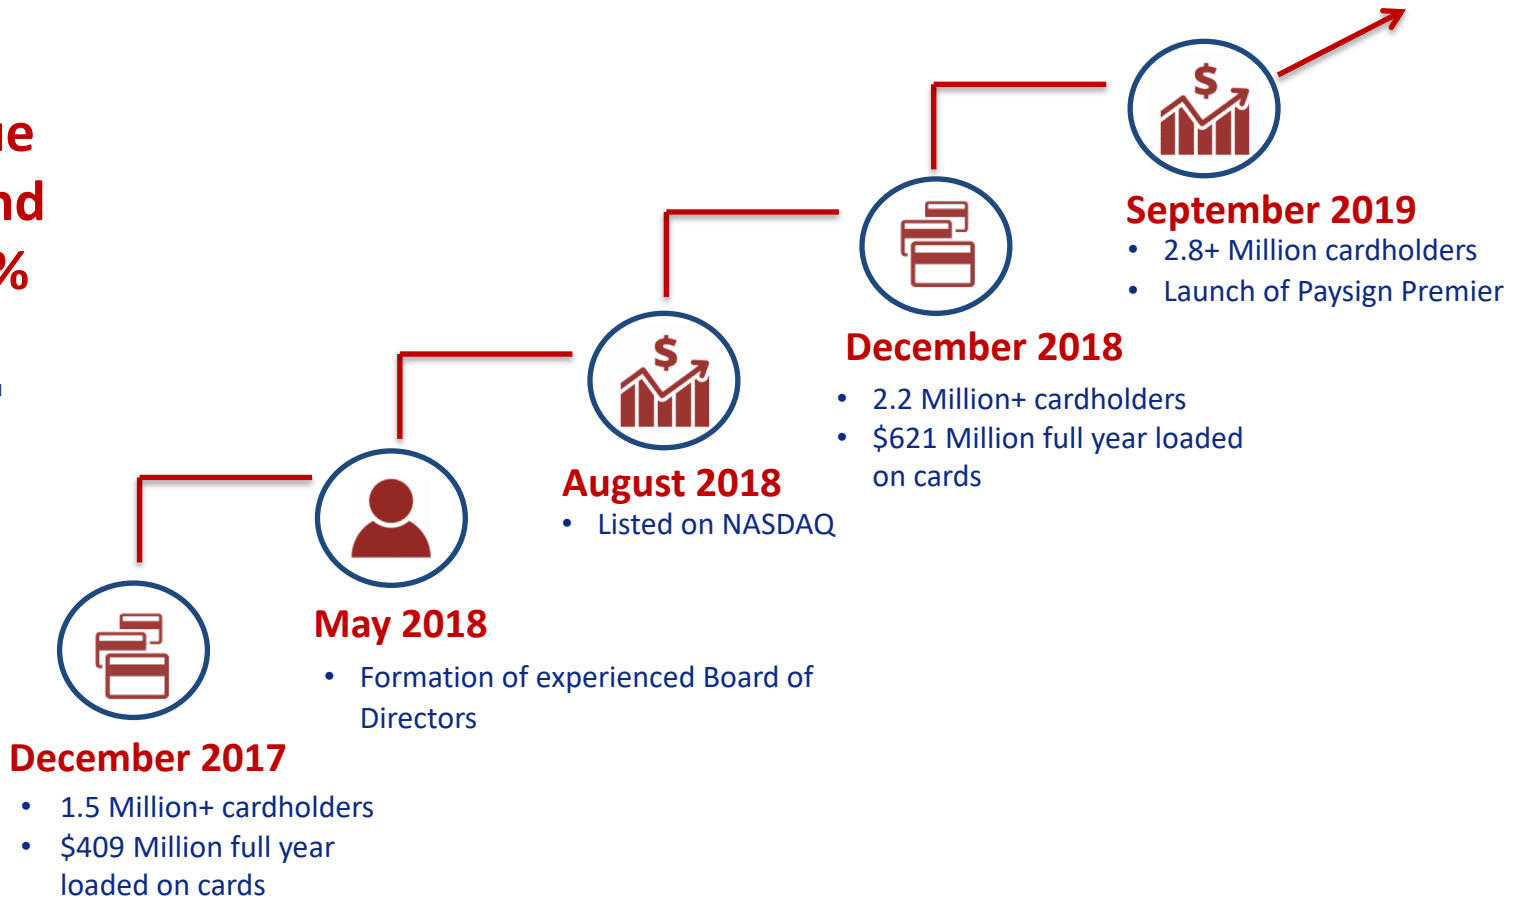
ue
nd
%

September 2019
• 2.8+ Million cardholders
• Launch of Paysign Premier

December 2018
• 2.2 Million+ cardholders
• $621 Million full year loaded on cards

August 2018
• Listed on NASDAQ

May 2018
• Formation of experienced Board of Directors

December 2017
• 1.5 Million+ cardholders
• $409 Million full year loaded on cards